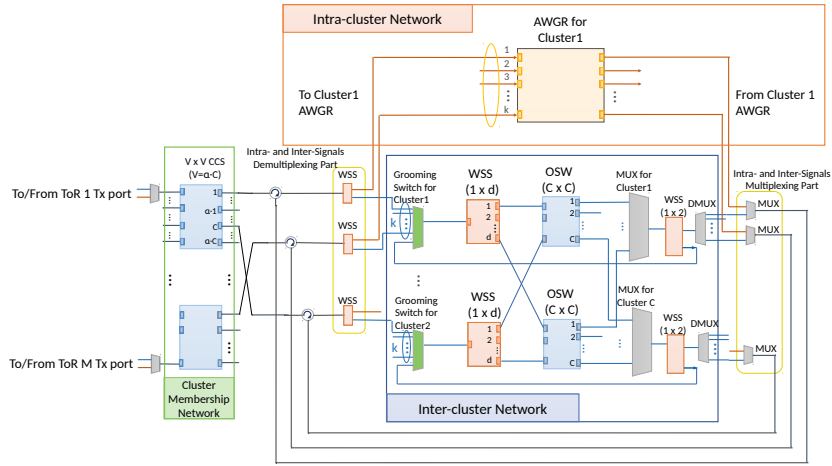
Intra-cluster Network

AWGR for Cluster1

1
2
3
k

To Cluster1 AWGR

From Cluster 1 AWGR

Intra- and Inter-Signals Demultiplexing Part

V x V CCS (V=α·C)

1
α-1
C
α-C

To/From ToR 1 Tx port

To/From ToR M Tx port

Cluster Membership Network

WSS

WSS

WSS

Grooming Switch for Cluster1

k

WSS (1 x d)

1
2
d

OSW (C x C)

1
2
C

MUX for Cluster1

WSS (1 x 2)

DMUX

Intra- and Inter-Signals Multiplexing Part

MUX

MUX

Grooming Switch for Cluster2

k

WSS (1 x d)

1
2
d

OSW (C x C)

1
2
C

MUX for Cluster C

WSS (1 x 2)

DMUX

MUX

Inter-cluster Network